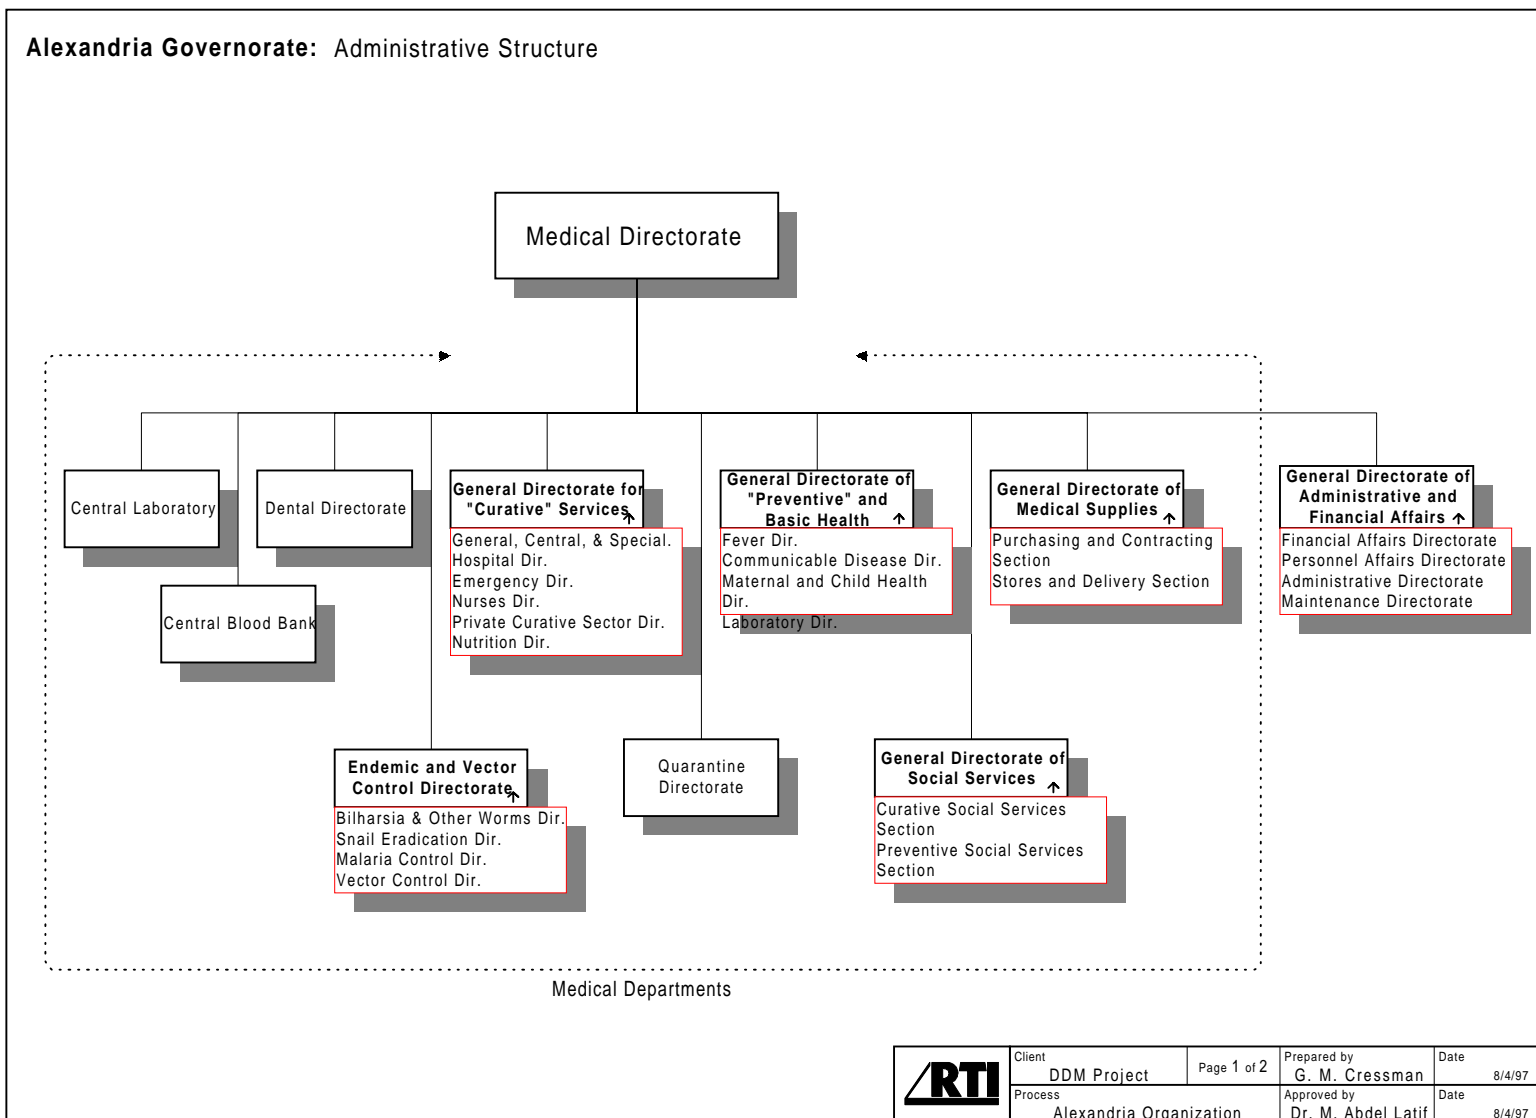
**Alexandria Governorate:** Administrative Structure

Medical Directorate

Central Laboratory

Dental Directorate

Central Blood Bank

General Directorate for "Curative" Services

General, Central, & Special. Hospital Dir.
Emergency Dir.
Nurses Dir.
Private Curative Sector Dir.
Nutrition Dir.

General Directorate of "Preventive" and Basic Health

Fever Dir.
Communicable Disease Dir.
Maternal and Child Health Dir.
Laboratory Dir.

General Directorate of Medical Supplies

Purchasing and Contracting Section
Stores and Delivery Section

General Directorate of Administrative and Financial Affairs

Financial Affairs Directorate
Personnel Affairs Directorate
Administrative Directorate
Maintenance Directorate

Endemic and Vector Control Directorate

Bilharsia & Other Worms Dir.
Snail Eradication Dir.
Malaria Control Dir.
Vector Control Dir.

Quarantine Directorate

General Directorate of Social Services

Curative Social Services Section
Preventive Social Services Section

Medical Departments

| RTI | Client DDM Project | Page 1 of 2 | Prepared by G. M. Cressman | Date 8/4/97 |
|---|---|---|---|---|
| | Process Alexandria Organization | | Approved by Dr. M. Abdel Latif | Date 8/4/97 |